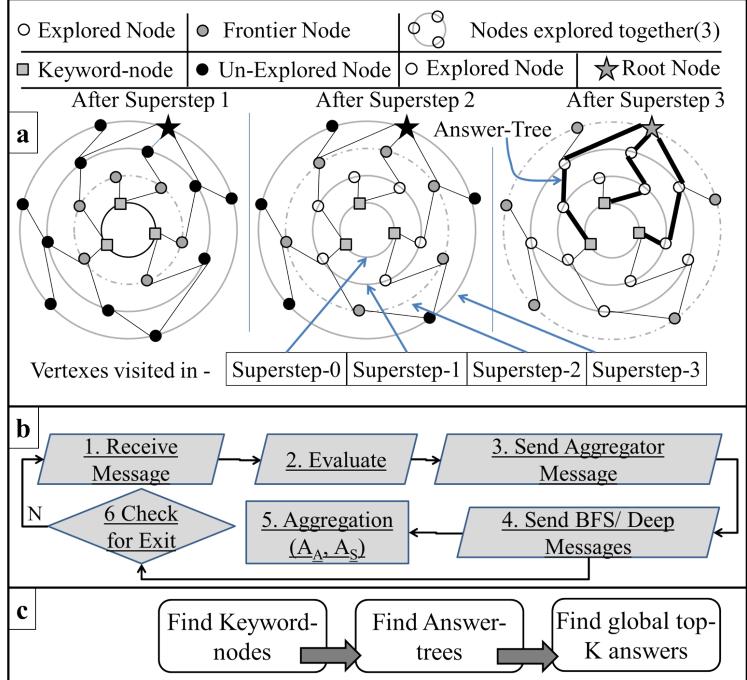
Explored Node | Frontier Node | Nodes explored together(3)
Keyword-node | Un-Explored Node | Explored Node | Root Node

After Superstep 1 | After Superstep 2 | After Superstep 3

a

Answer-Tree

Vertexes visited in - | Superstep-0 | Superstep-1 | Superstep-2 | Superstep-3

b

1. Receive Message → 2. Evaluate → 3. Send Aggregator Message → 4. Send BFS/ Deep Messages → 5. Aggregation ($A_A$, $A_S$) → 6 Check for Exit

N

c

Find Keyword-nodes → Find Answer-trees → Find global top-K answers